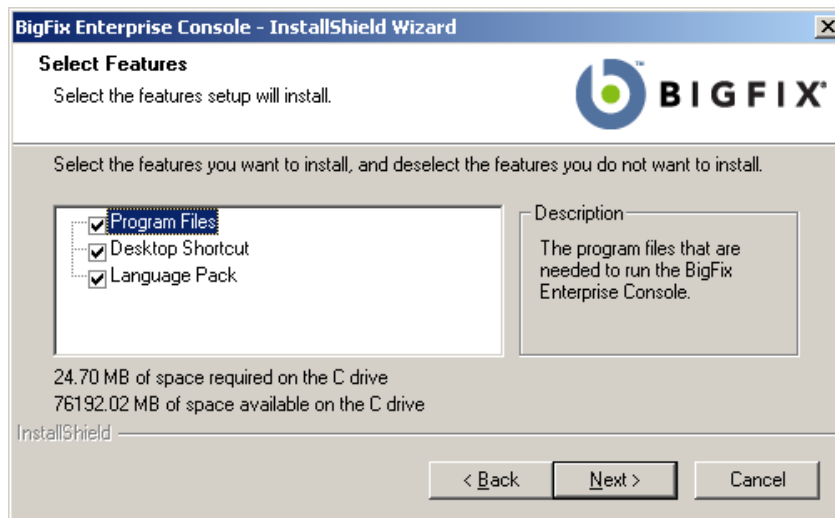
BigFix Enterprise Console - InstallShield Wizard

Select Features

Select the features setup will install.

BIGFIX

Select the features you want to install, and deselect the features you do not want to install.

Program Files
Desktop Shortcut
Language Pack

Description

The program files that are needed to run the BigFix Enterprise Console.

24.70 MB of space required on the C drive
76192.02 MB of space available on the C drive

InstallShield

< Back
Next >
Cancel